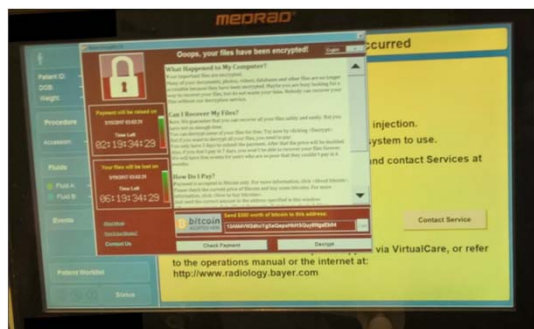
MEDRAD

Oops, your files have been encrypted!

English

What Happened to My Computer?

Can I Recover My Files?

How Do I Pay?

Payment will be raised on

Time Left

02:19:34:29

Your files will be lost on

Time Left

06:19:34:29

About bitcoin

How to buy bitcoins?

Contact Us

bitcoin ACCEPTED HERE

Send $300 worth of bitcoin to this address:

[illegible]

Copy

Check Payment

Decrypt

ccurred

injection.

ystem to use.

nd contact Services at

Contact Service

via VirtualCare, or refer

to the operations manual or the internet at:

http://www.radiology.bayer.com

Patient ID

DOB

Weight

Procedure

Accession

Fluids

Fluid A

Fluid B

Events

Patient Worklist

Status